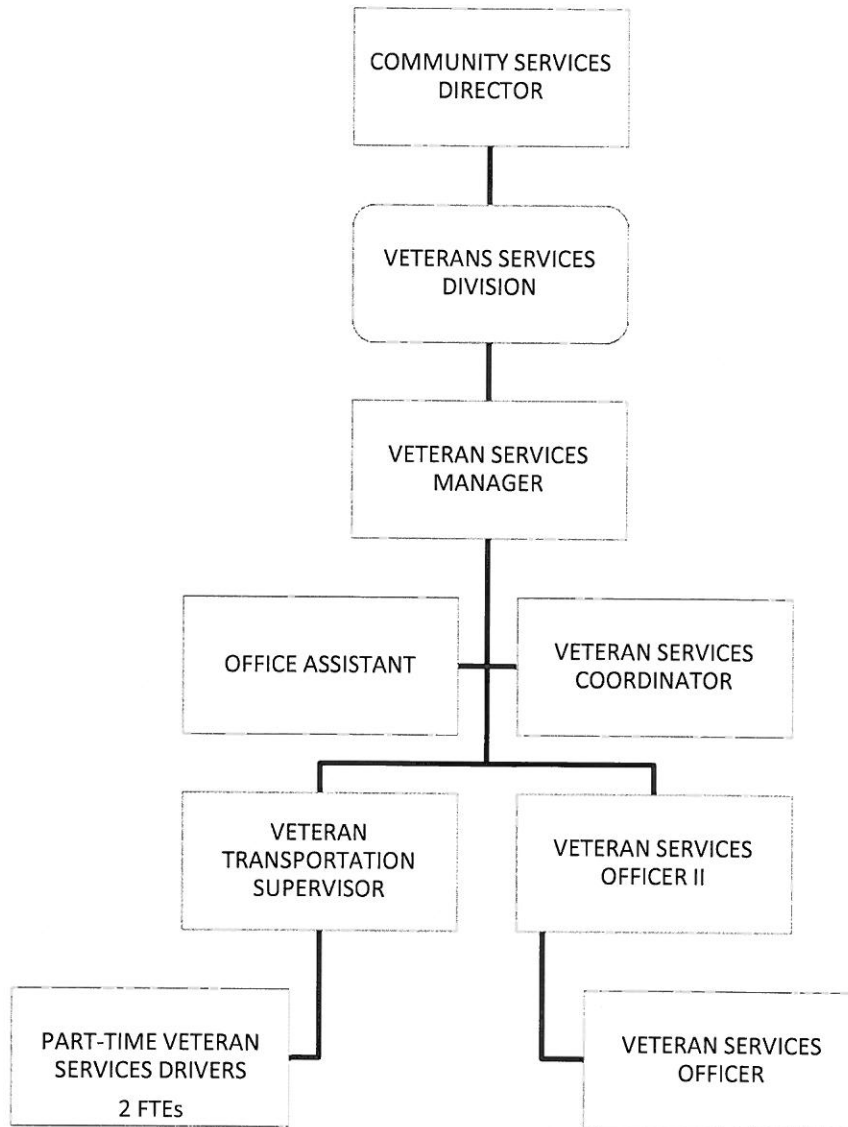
COMMUNITY SERVICES DIRECTOR

VETERANS SERVICES DIVISION

VETERAN SERVICES MANAGER

OFFICE ASSISTANT

VETERAN SERVICES COORDINATOR

VETERAN TRANSPORTATION SUPERVISOR

VETERAN SERVICES OFFICER II

PART-TIME VETERAN SERVICES DRIVERS
2 FTEs

VETERAN SERVICES OFFICER